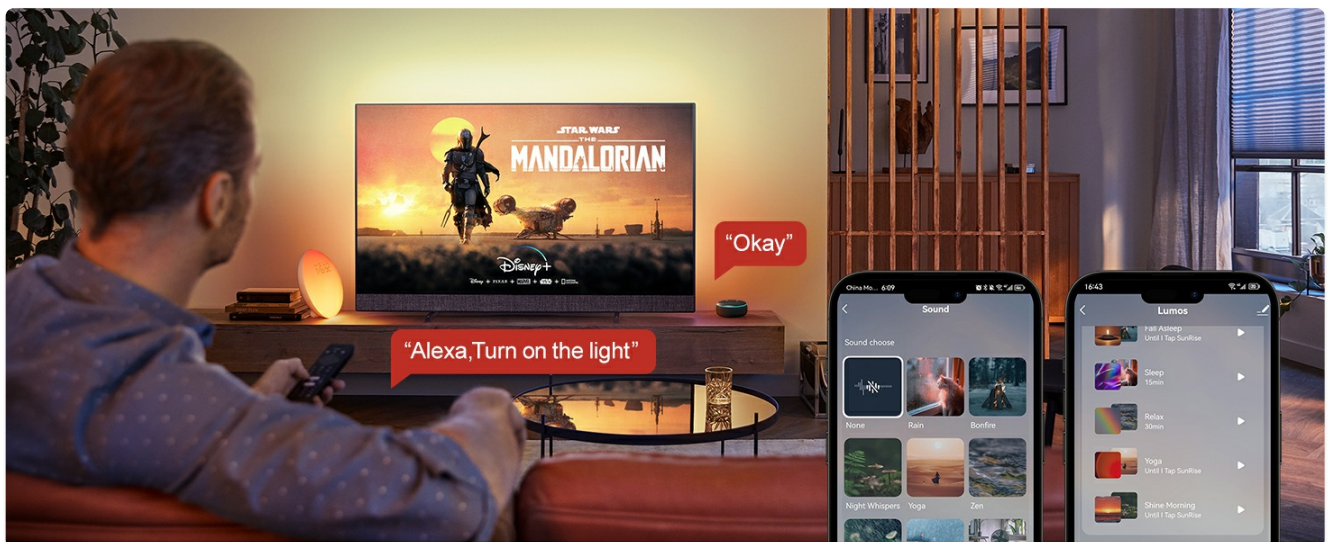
STAR WARS
THE
MANDALORIAN

Disney+

"Okay"

"Alexa,Turn on the light"

China Mo... 6:09

Sound

Sound choose

None
Rain
Bonfire
Night Whispers
Yoga
Zen

16:43

Lumos

Fall Asleep
Until I Tap SunRise

Sleep
15min

Relax
30min

Yoga
Until I Tap SunRise

Shine Morning
Until I Tap SunRise